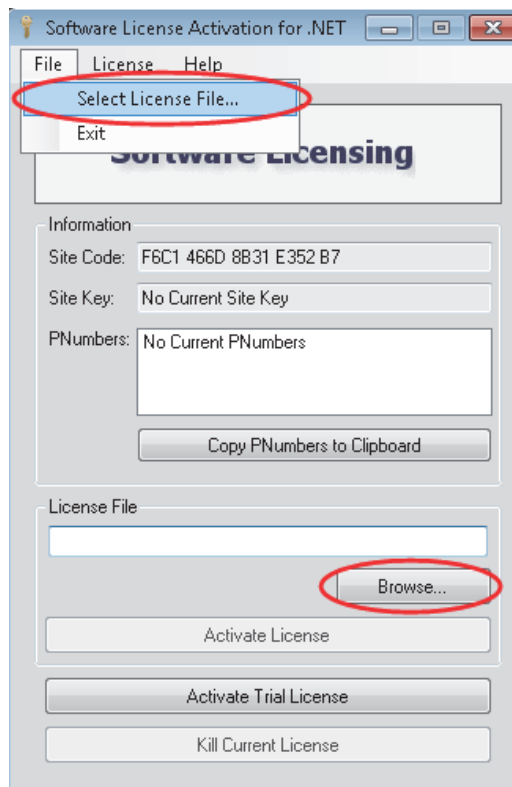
Software License Activation for .NET

File License Help

Select License File...

Exit

Software Licensing

Information

Site Code: F6C1 466D 8B31 E352 B7

Site Key: No Current Site Key

PNumbers: No Current PNumbers

Copy PNumbers to Clipboard

License File

Browse...

Activate License

Activate Trial License

Kill Current License